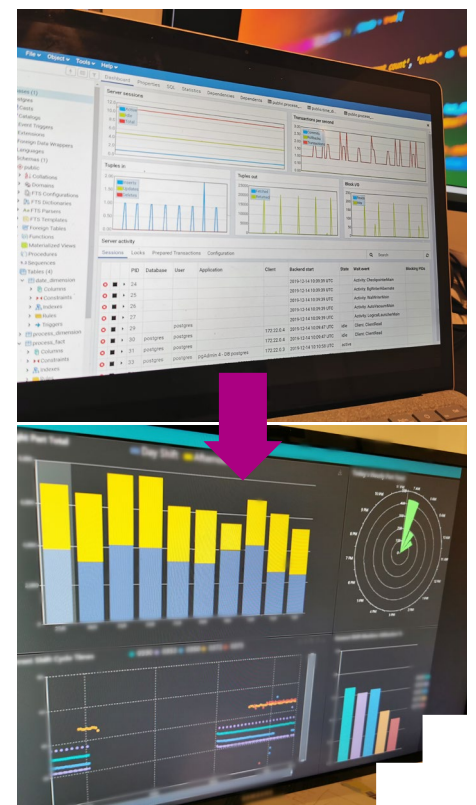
File Object Tools Help

Dashboard Properties SQL Statistics Dependencies Dependents

Server sessions

Transactions per second

Tuples in

Tuples out

Block I/O

Server activity

Sessions Locks Prepared Transactions Configuration

PID Database User Application Client Backend start State Wait event Blocking PIDs

24 2019-12-14 10:09:35 UTC Activity: CheckpointerMain

25 2019-12-14 10:09:35 UTC Activity: BgWriterHibernate

26 2019-12-14 10:09:35 UTC Activity: WalWriterMain

27 2019-12-14 10:09:35 UTC Activity: AutoVacuumMain

28 postgres 2019-12-14 10:09:35 UTC Activity: LogicalLauncherMain

29 postgres postgres 172.22.0.4 2019-12-14 10:09:47 UTC idle Client: ClientRead

30 postgres postgres 172.22.0.4 2019-12-14 10:09:47 UTC idle Client: ClientRead

31 postgres postgres pgAdmin 4 - DB:postgres 172.22.0.3 2019-12-14 10:10:50 UTC active

33 postgres postgres

ases (1)
gres
Casts
Catalogs
Event Triggers
Extensions
Foreign Data Wrappers
Languages
Schemas (1)
public
Collations
Domains
FTS Configurations
FTS Dictionaries
FTS Parsers
FTS Templates
Foreign Tables
Functions
Materialized Views
Procedures
Sequences
Tables (4)
date_dimension
Columns
Constraints
Indexes
Rules
Triggers
process_dimension
process_fact
Columns
Constraints
Indexes

Day Shift